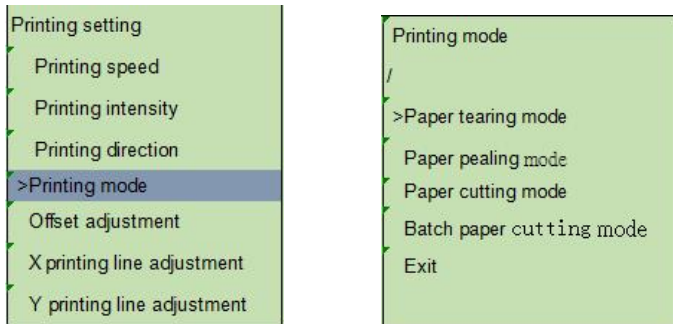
Printing setting
Printing speed
Printing intensity
Printing direction
>Printing mode
Offset adjustment
X printing line adjustment
Y printing line adjustment

Printing mode
/
>Paper tearing mode
Paper pealing mode
Paper cutting mode
Batch paper cutting mode
Exit